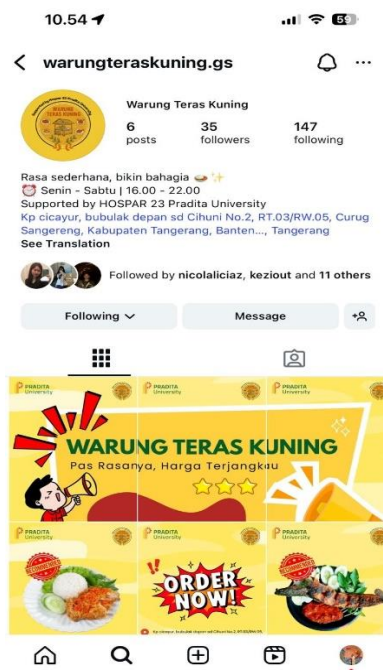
10.54

59

warungteraskuning.gs

WARUNG TERAS KUNING

Warung Teras Kuning

6
posts

35
followers

147
following

Rasa sederhana, bikin bahagia 🍛✨
⏰ Senin - Sabtu | 16.00 - 22.00
Supported by HOSPAR 23 Pradita University
Kp cicayur, bubulak depan sd Cihuni No.2, RT.03/RW.05, Curug Sangereng, Kabupaten Tangerang, Banten..., Tangerang
See Translation

Followed by nicolaliciaz, keziout and 11 others

Following

Message

PRADITA University

PRADITA University

PRADITA University

WARUNG TERAS KUNING

Pas Rasanya, Harga Terjangkau

PRADITA University

PRADITA University

PRADITA University

RECOMMENDED

ORDER NOW!

RECOMMENDED

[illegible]